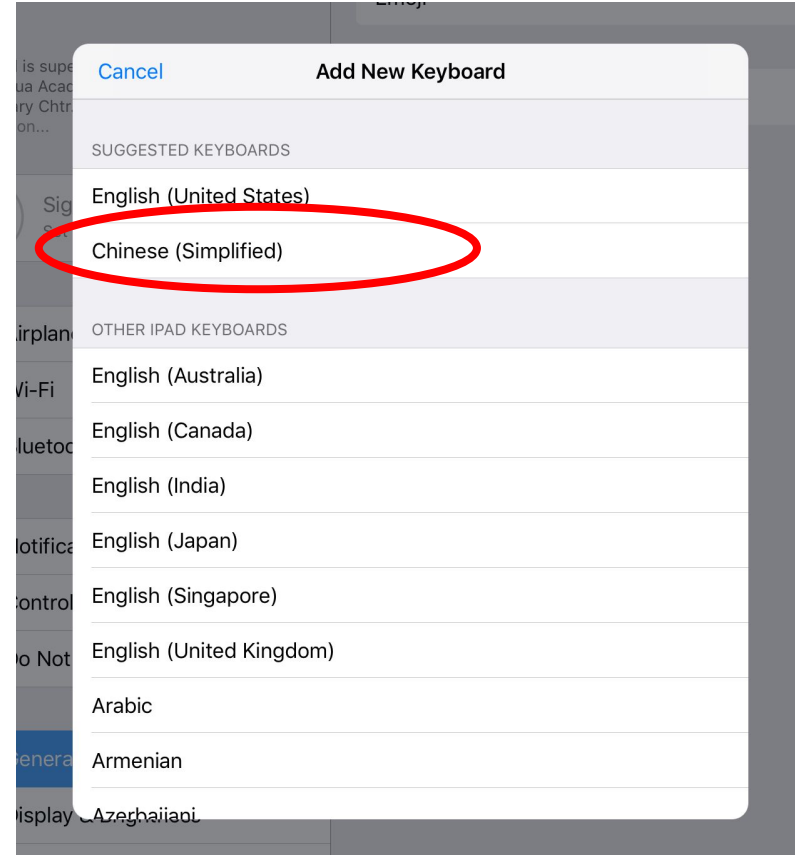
Emoji

l is supe
ua Acad
ry Chtr
on...

Sig

irplane
Vi-Fi
luetoo

otifica
ontrol
o Not

Genera
isplay

Cancel
Add New Keyboard

SUGGESTED KEYBOARDS
English (United States)
Chinese (Simplified)

OTHER IPAD KEYBOARDS
English (Australia)
English (Canada)
English (India)
English (Japan)
English (Singapore)
English (United Kingdom)
Arabic
Armenian
Azerbaijani